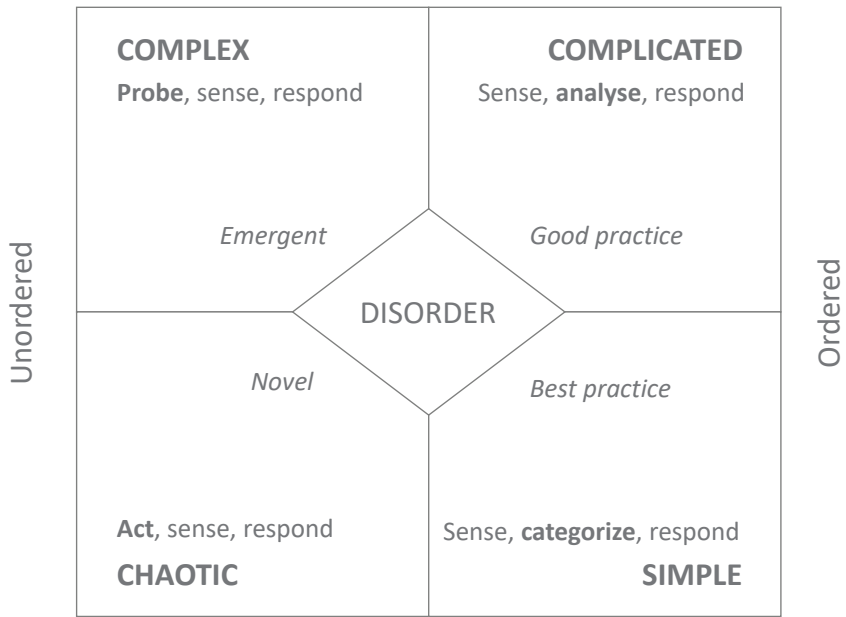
Unordered

COMPLEX
Probe, sense, respond

COMPLICATED
Sense, analyse, respond

Emergent

Good practice

DISORDER

Novel

Best practice

Act, sense, respond
CHAOTIC

Sense, categorize, respond
SIMPLE

Ordered